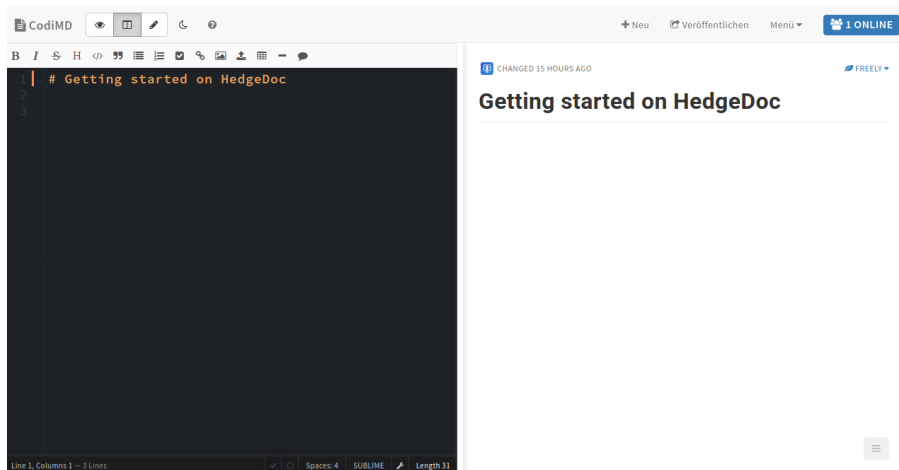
CodiMD

+ Neu
Veröffentlichen
Menü
1 ONLINE

B I S H

1 # Getting started on HedgeDoc
2
3

Line 1, Columns 1 — 3 Lines
Spaces: 4
SUBLIME
Length 31

CHANGED 15 HOURS AGO
FREELY

Getting started on HedgeDoc